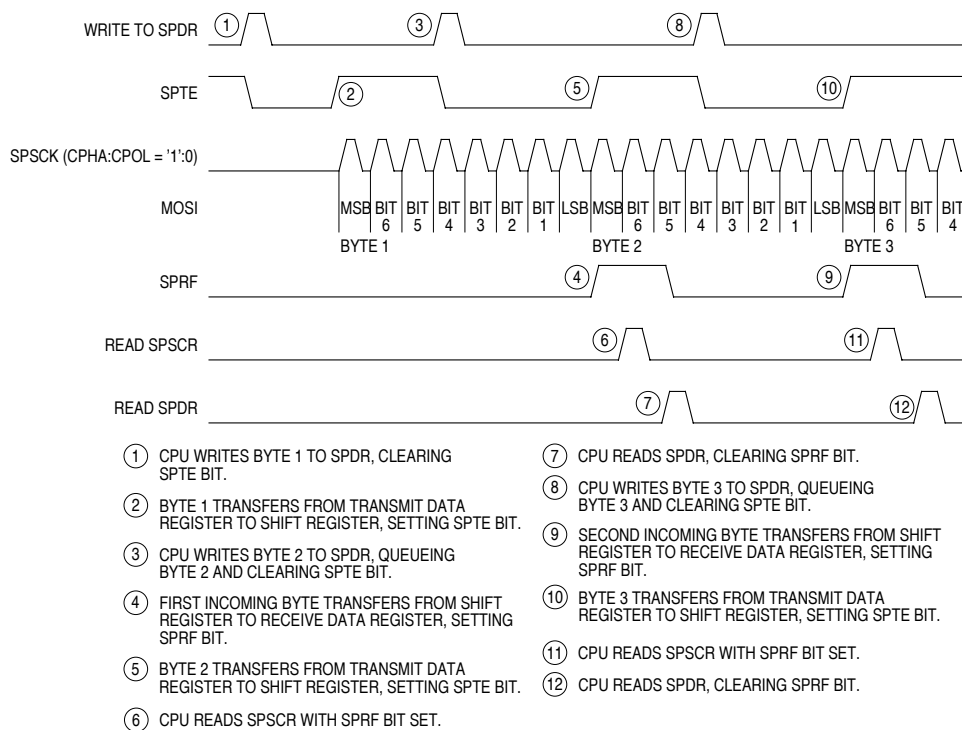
WRITE TO SPDR ① ③ ⑧

SPTE ② ⑤ ⑩

SPSCK (CPHA:CPOL = '1':0)

MOSI MSB BIT 6 BIT 5 BIT 4 BIT 3 BIT 2 BIT 1 LSB MSB BIT 6 BIT 5 BIT 4 BIT 3 BIT 2 BIT 1 LSB MSB BIT 6 BIT 5 BIT 4

BYTE 1 BYTE 2 BYTE 3

SPRF ④ ⑨

READ SPSCR ⑥ ⑪

READ SPDR ⑦ ⑫

① CPU WRITES BYTE 1 TO SPDR, CLEARING SPTE BIT.

② BYTE 1 TRANSFERS FROM TRANSMIT DATA REGISTER TO SHIFT REGISTER, SETTING SPTE BIT.

③ CPU WRITES BYTE 2 TO SPDR, QUEUEING BYTE 2 AND CLEARING SPTE BIT.

④ FIRST INCOMING BYTE TRANSFERS FROM SHIFT REGISTER TO RECEIVE DATA REGISTER, SETTING SPRF BIT.

⑤ BYTE 2 TRANSFERS FROM TRANSMIT DATA REGISTER TO SHIFT REGISTER, SETTING SPTE BIT.

⑥ CPU READS SPSCR WITH SPRF BIT SET.

⑦ CPU READS SPDR, CLEARING SPRF BIT.

⑧ CPU WRITES BYTE 3 TO SPDR, QUEUEING BYTE 3 AND CLEARING SPTE BIT.

⑨ SECOND INCOMING BYTE TRANSFERS FROM SHIFT REGISTER TO RECEIVE DATA REGISTER, SETTING SPRF BIT.

⑩ BYTE 3 TRANSFERS FROM TRANSMIT DATA REGISTER TO SHIFT REGISTER, SETTING SPTE BIT.

⑪ CPU READS SPSCR WITH SPRF BIT SET.

⑫ CPU READS SPDR, CLEARING SPRF BIT.